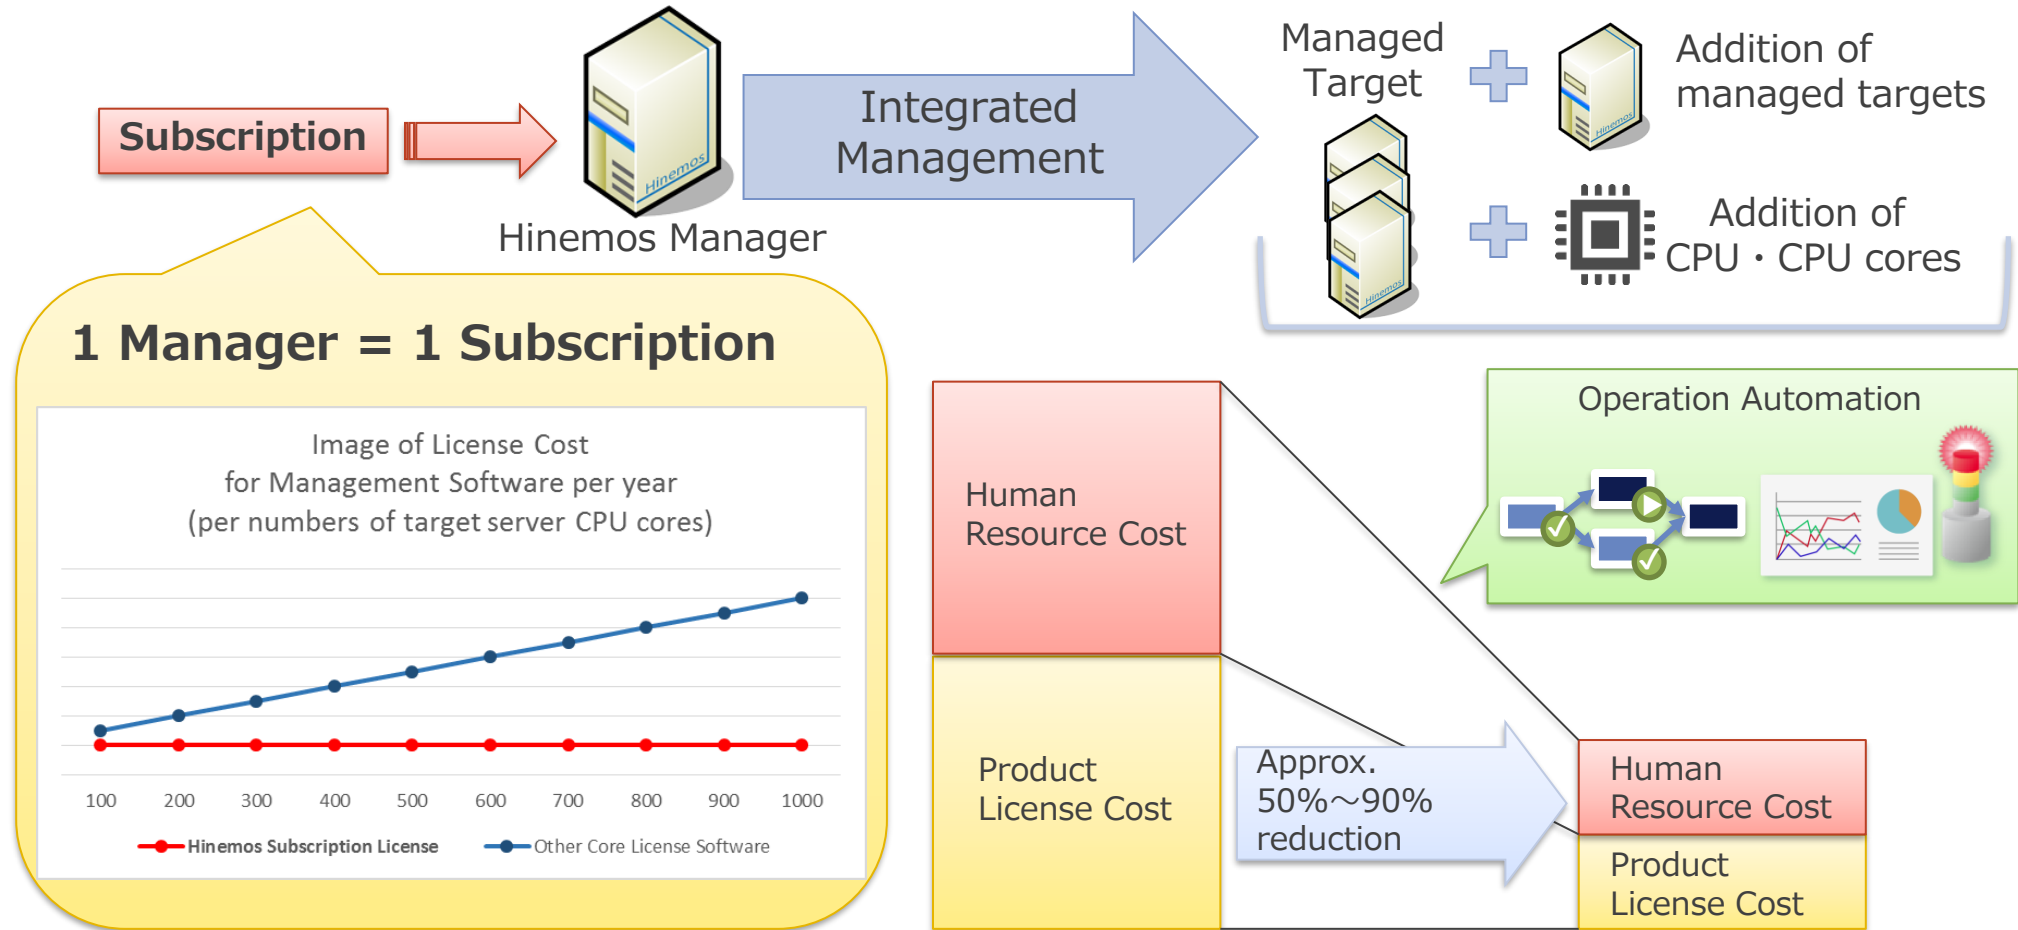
Subscription

Hinemos

Hinemos Manager

Integrated Management

Managed Target

Hinemos

Addition of managed targets

Addition of CPU・CPU cores

1 Manager = 1 Subscription

Image of License Cost
for Management Software per year
(per numbers of target server CPU cores)

100 200 300 400 500 600 700 800 900 1000

Hinemos Subscription License
Other Core License Software

Human Resource Cost

Product License Cost

Operation Automation

Approx. 50%～90% reduction

Human Resource Cost

Product License Cost